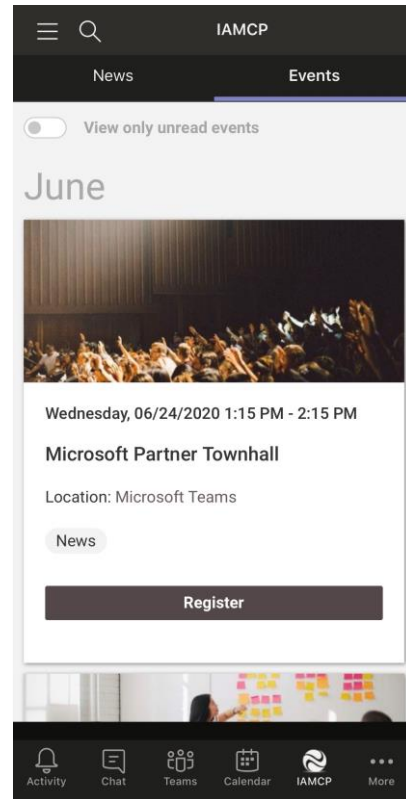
IAMCP

News Events

View only unread events

June

Wednesday, 06/24/2020 1:15 PM - 2:15 PM

Microsoft Partner Townhall

Location: Microsoft Teams

News

Register

Activity Chat Teams Calendar IAMCP More